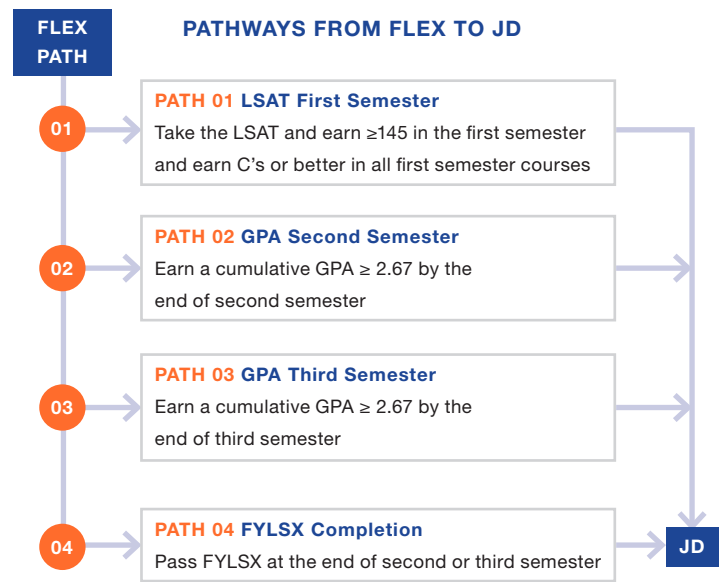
FLEX PATH

PATHWAYS FROM FLEX TO JD

01

PATH 01 LSAT First Semester
Take the LSAT and earn ≥145 in the first semester and earn C's or better in all first semester courses

02

PATH 02 GPA Second Semester
Earn a cumulative GPA ≥ 2.67 by the end of second semester

03

PATH 03 GPA Third Semester
Earn a cumulative GPA ≥ 2.67 by the end of third semester

04

PATH 04 FYLSX Completion
Pass FYLSX at the end of second or third semester

JD